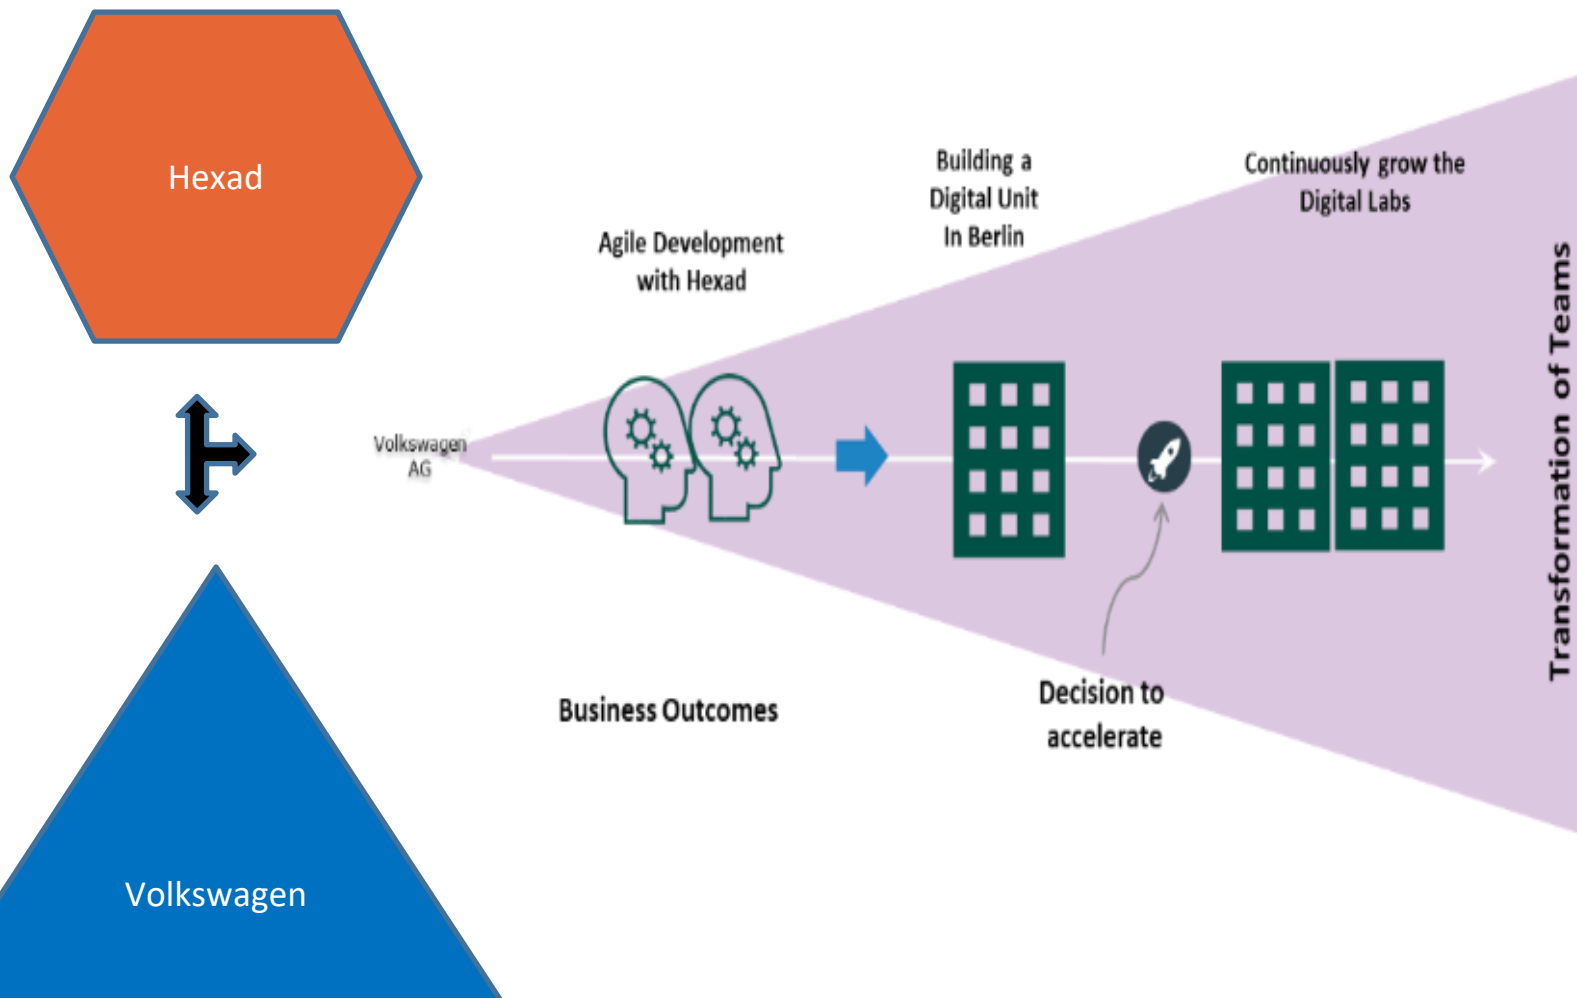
Hexad

Volkswagen

Volkswagen AG

Agile Development with Hexad

Building a Digital Unit In Berlin

Continuously grow the Digital Labs

Transformation of Teams

Business Outcomes

Decision to accelerate